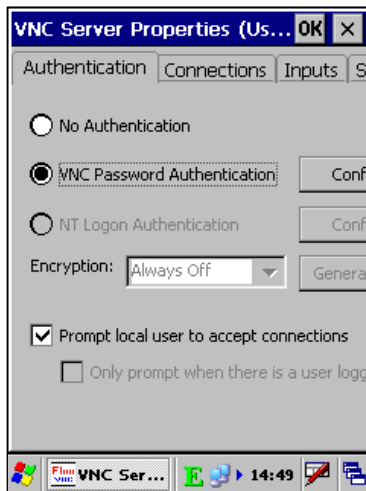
VNC Server Properties (Us... OK ×

Authentication Connections Inputs S

No Authentication

VNC Password Authentication Conf

NT Logon Authentication Conf

Encryption: Always Off Genera

Prompt local user to accept connections

Only prompt when there is a user logg

VNC Ser... 14:49